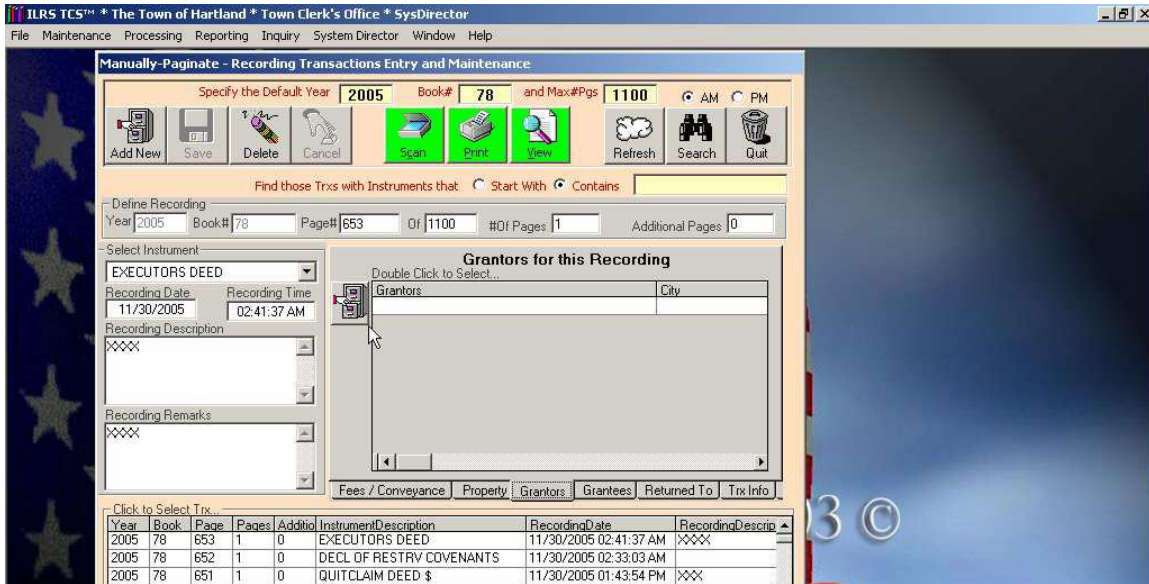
ILRS TCS™ * The Town of Hartland * Town Clerk's Office * SysDirector

File Maintenance Processing Reporting Inquiry System Director Window Help

Manually-Paginate - Recording Transactions Entry and Maintenance

Specify the Default Year 2005 Book# 78 and Max#Pgs 1100 AM PM

Add New Save Delete Cancel Scan Print View Refresh Search Quit

Find those Trxs with Instruments that Start With Contains

Define Recording
Year 2005 Book# 78 Page# 653 Of 1100 #Of Pages 1 Additional Pages 0

Select Instrument
EXECUTORS DEED
Recording Date 11/30/2005
Recording Time 02:41:37 AM
Recording Description
XXXX
Recording Remarks
XXXX

Grantors for this Recording
Double Click to Select...

| Grantors | City |
|---|---|
| | |

Fees / Conveyance Property Grantors Grantees Returned To Trx Info

Click to Select Trx...

| Year | Book | Page | Pages | Additio | InstrumentDescription | RecordingDate | RecordingDescrip |
|---|---|---|---|---|---|---|---|
| 2005 | 78 | 653 | 1 | 0 | EXECUTORS DEED | 11/30/2005 02:41:37 AM | XXXX |
| 2005 | 78 | 652 | 1 | 0 | DECL OF RESTRV COVENANTS | 11/30/2005 02:33:03 AM | |
| 2005 | 78 | 651 | 1 | 0 | QUITCLAIM DEED $ | 11/30/2005 01:43:54 PM | XXX |

3 ©